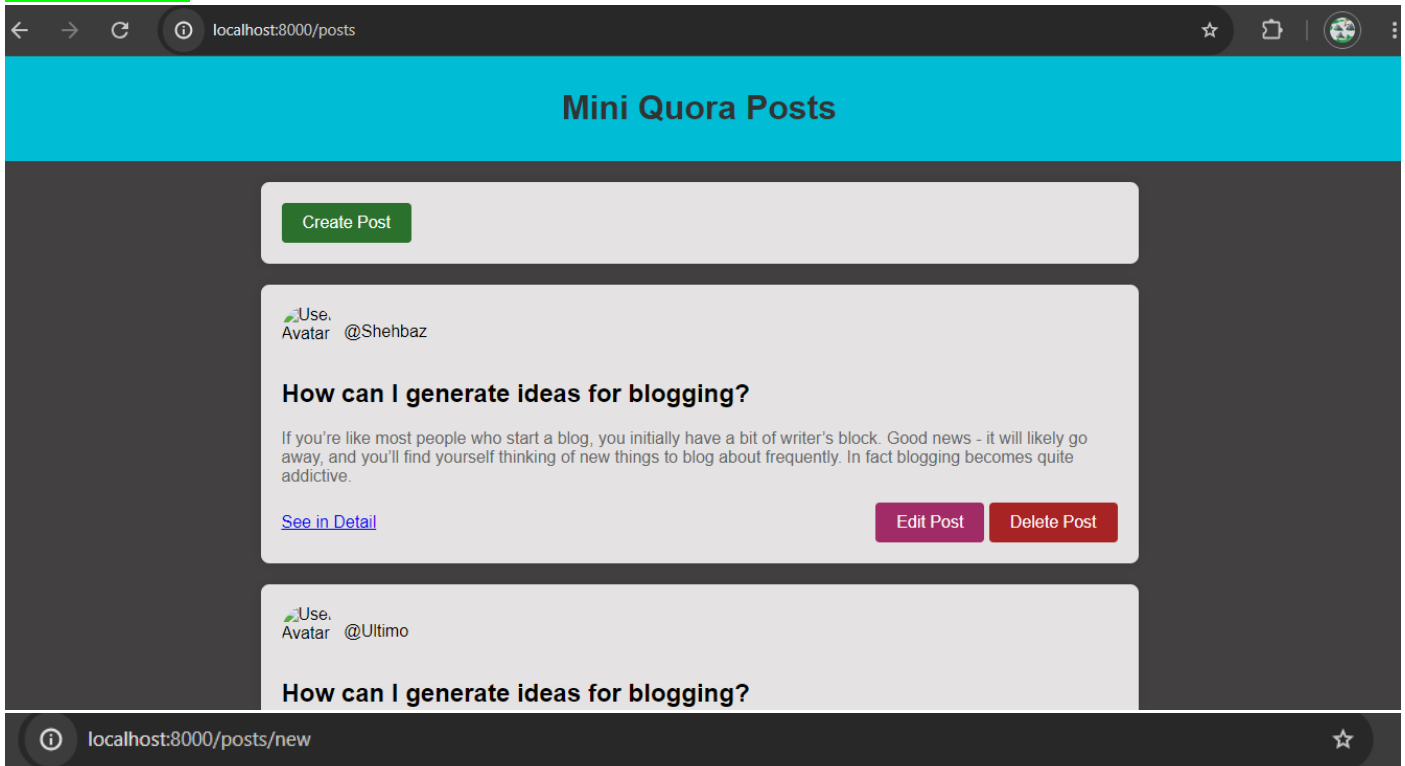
localhost:8000/posts

Mini Quora Posts

Create Post

User Avatar @Shehbaz

How can I generate ideas for blogging?

If you're like most people who start a blog, you initially have a bit of writer's block. Good news - it will likely go away, and you'll find yourself thinking of new things to blog about frequently. In fact blogging becomes quite addictive.

See in Detail

Edit Post

Delete Post

User Avatar @Ultimo

How can I generate ideas for blogging?

localhost:8000/posts/new